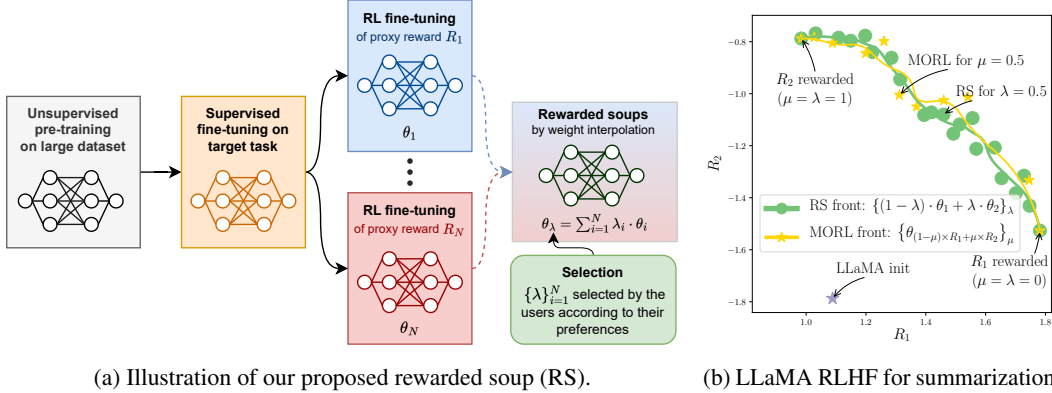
Unsupervised pre-training on large dataset

Supervised fine-tuning on target task

RL fine-tuning of proxy reward $R_1$

$\theta_1$

RL fine-tuning of proxy reward $R_N$

$\theta_N$

Rewarded soups by weight interpolation

$\theta_\lambda = \sum_{i=1}^{N} \lambda_i \cdot \theta_i$

Selection

$\{\lambda\}_{i=1}^{N}$ selected by the users according to their preferences

$R_2$ rewarded $(\mu = \lambda = 1)$

MORL for $\mu = 0.5$

RS for $\lambda = 0.5$

RS front: $\{(1-\lambda)\cdot\theta_1 + \lambda\cdot\theta_2\}_\lambda$

MORL front: $\{\theta_{(1-\mu)\times R_1+\mu\times R_2}\}_\mu$

LLaMA init

$R_1$ rewarded $(\mu = \lambda = 0)$

$R_2$

$R_1$

-0.8
-1.0
-1.2
-1.4
-1.6
-1.8

1.0
1.2
1.4
1.6
1.8

(a) Illustration of our proposed rewarded soup (RS).

(b) LLaMA RLHF for summarization